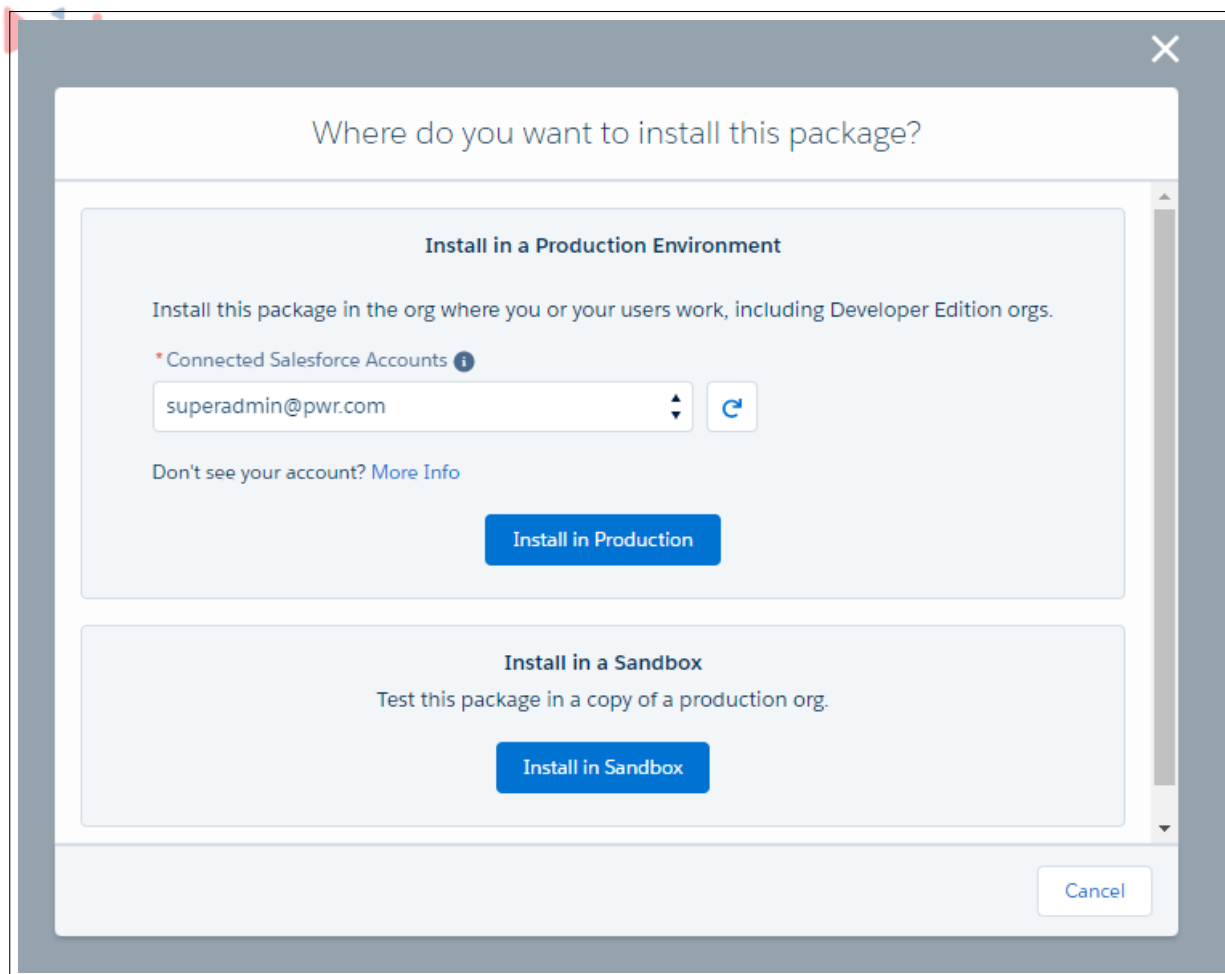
Where do you want to install this package?

Install in a Production Environment

Install this package in the org where you or your users work, including Developer Edition orgs.

* Connected Salesforce Accounts

superadmin@pwr.com

Don't see your account? More Info

Install in Production

Install in a Sandbox

Test this package in a copy of a production org.

Install in Sandbox

Cancel